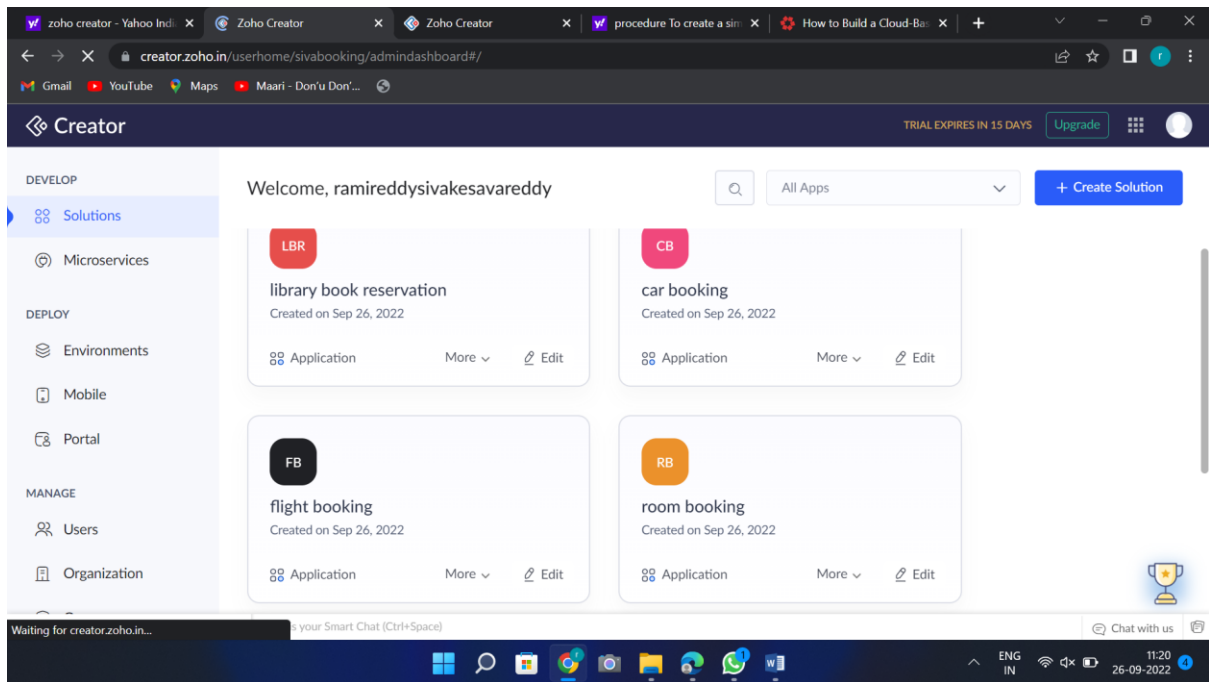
zoho creator - Yahoo Indi ×
Zoho Creator ×
Zoho Creator ×
procedure To create a sir ×
How to Build a Cloud-Bas ×
+

creator.zoho.in/userhome/sivabooking/admindashboard#/

Gmail YouTube Maps Maari - Don'u Don'...

Creator
TRIAL EXPIRES IN 15 DAYS Upgrade

DEVELOP
Solutions
Microservices
DEPLOY
Environments
Mobile
Portal
MANAGE
Users
Organization

Welcome, ramireddysivakesavareddy
All Apps
+ Create Solution

LBR
library book reservation
Created on Sep 26, 2022
Application More Edit

CB
car booking
Created on Sep 26, 2022
Application More Edit

FB
flight booking
Created on Sep 26, 2022
Application More Edit

RB
room booking
Created on Sep 26, 2022
Application More Edit

Waiting for creator.zoho.in...
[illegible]s your Smart Chat (Ctrl+Space)
Chat with us

ENG IN
11:20
26-09-2022
4